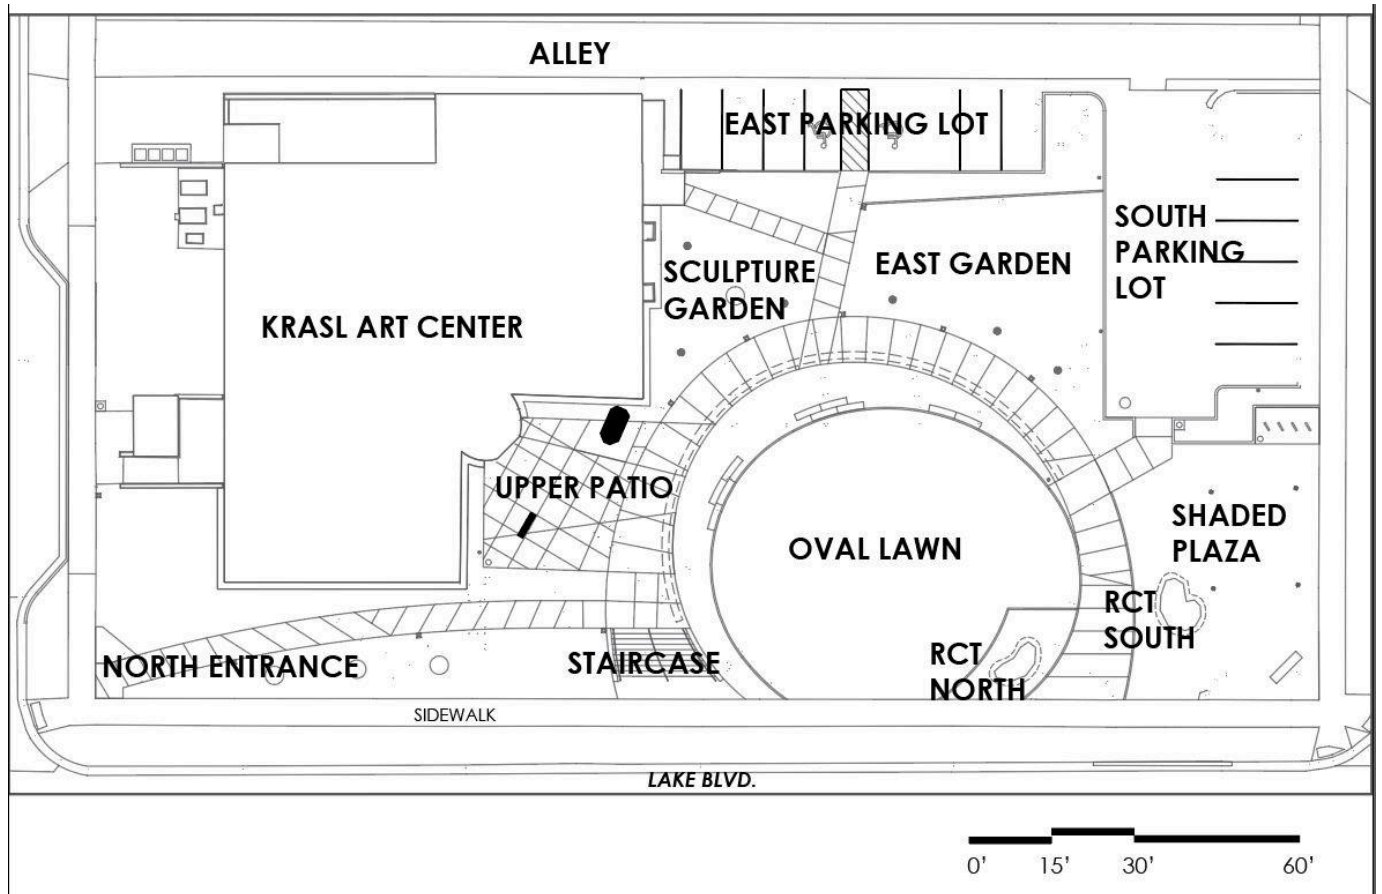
ALLEY

EAST PARKING LOT

SOUTH PARKING LOT

SCULPTURE GARDEN

EAST GARDEN

KRASL ART CENTER

UPPER PATIO

OVAL LAWN

SHADED PLAZA

RCT SOUTH

RCT NORTH

NORTH ENTRANCE

STAIRCASE

SIDEWALK

LAKE BLVD.

0' 15' 30' 60'